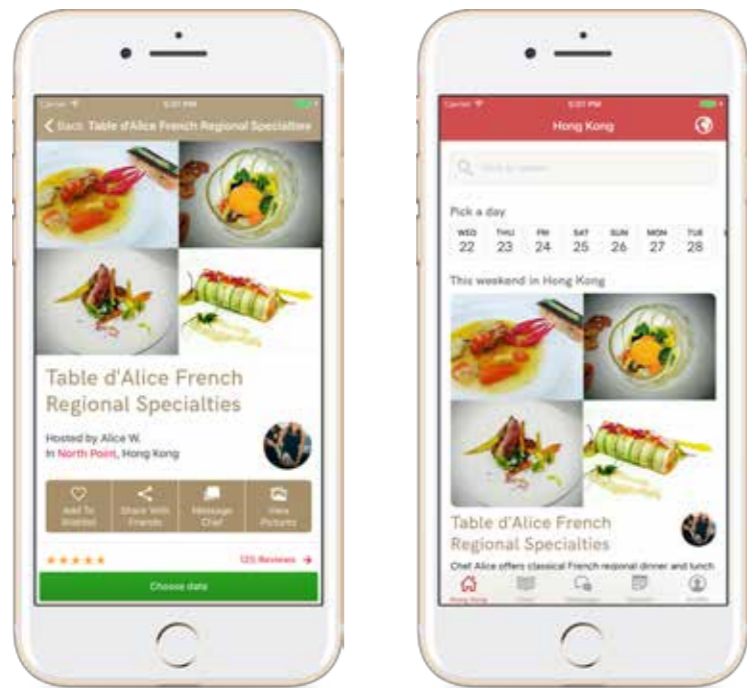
Carrier
5:07 PM
Back Table d'Alice French Regional Specialties

Table d'Alice French Regional Specialties

Hosted by Alice W.
In North Point, Hong Kong

Add To Wishlist
Share With Friends
Message Chef
View Pictures

★★★★★
125 Reviews →

Choose date

Carrier
5:07 PM
Hong Kong

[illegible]

Pick a day

| WED | THU | FRI | SAT | SUN | MON | TUE |
|---|---|---|---|---|---|---|
| 22 | 23 | 24 | 25 | 26 | 27 | 28 |

This weekend in Hong Kong

Table d'Alice French Regional Specialties

Chef Alice offers classical French regional dinner and lunch

Hong Kong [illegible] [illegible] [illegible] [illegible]